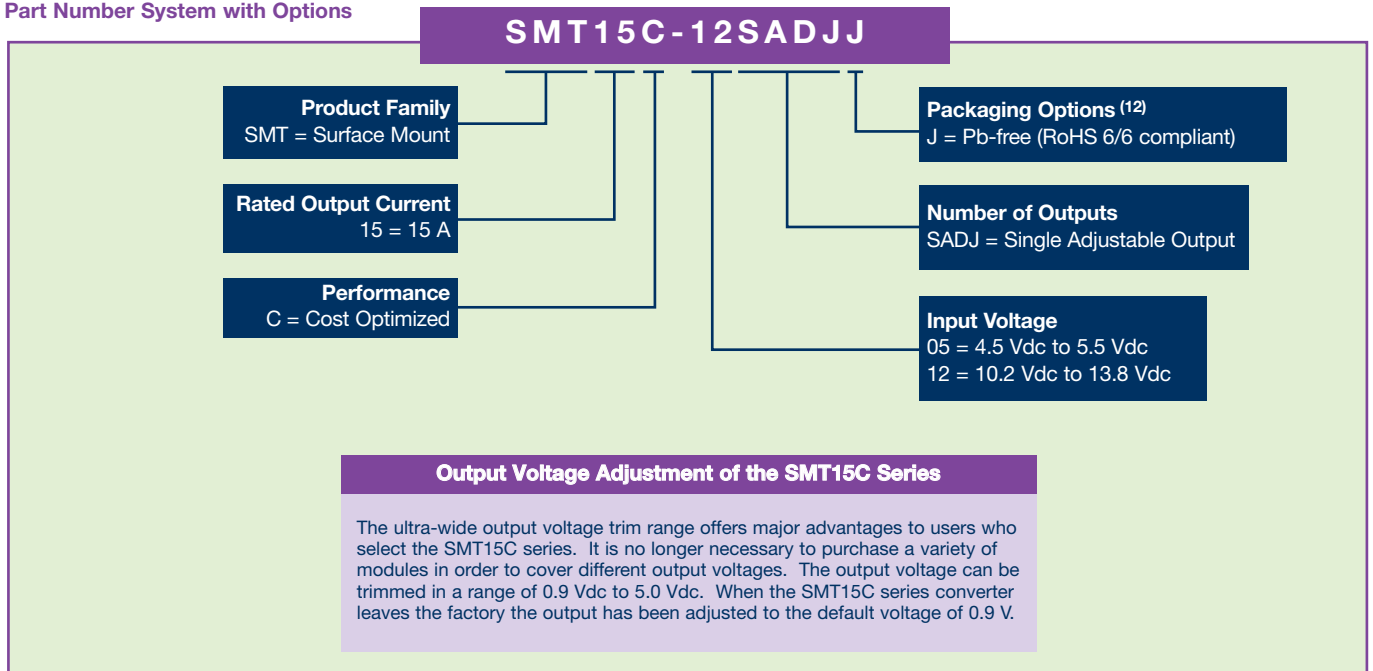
Part Number System with Options

SMT15C-12SADJJ

Product Family
SMT = Surface Mount

Rated Output Current
15 = 15 A

Performance
C = Cost Optimized

Packaging Options $^{(12)}$
J = Pb-free (RoHS 6/6 compliant)

Number of Outputs
SADJ = Single Adjustable Output

Input Voltage
05 = 4.5 Vdc to 5.5 Vdc
12 = 10.2 Vdc to 13.8 Vdc

Output Voltage Adjustment of the SMT15C Series

The ultra-wide output voltage trim range offers major advantages to users who select the SMT15C series. It is no longer necessary to purchase a variety of modules in order to cover different output voltages. The output voltage can be trimmed in a range of 0.9 Vdc to 5.0 Vdc. When the SMT15C series converter leaves the factory the output has been adjusted to the default voltage of 0.9 V.